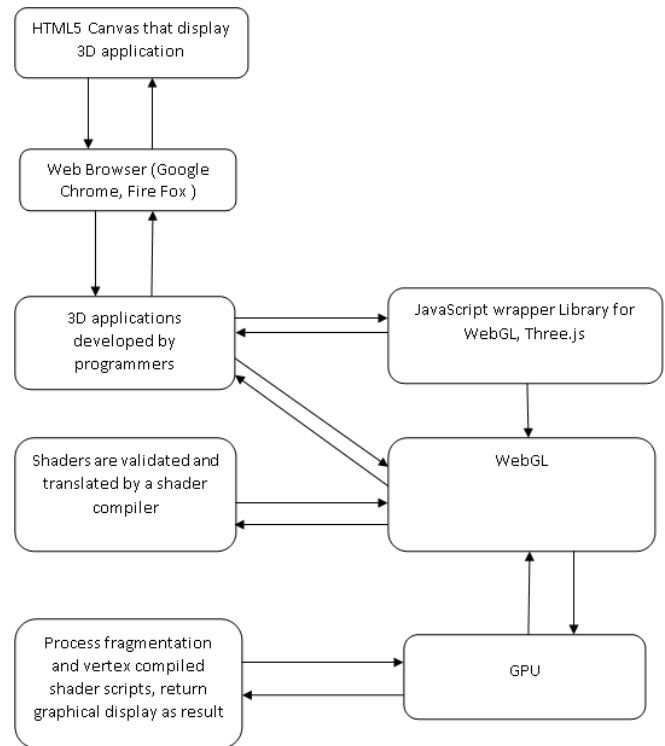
HTML5 Canvas that display 3D application

Web Browser (Google Chrome, Fire Fox )

3D applications developed by programmers

JavaScript wrapper Library for WebGL, Three.js

Shaders are validated and translated by a shader compiler

WebGL

Process fragmentation and vertex compiled shader scripts, return graphical display as result

GPU